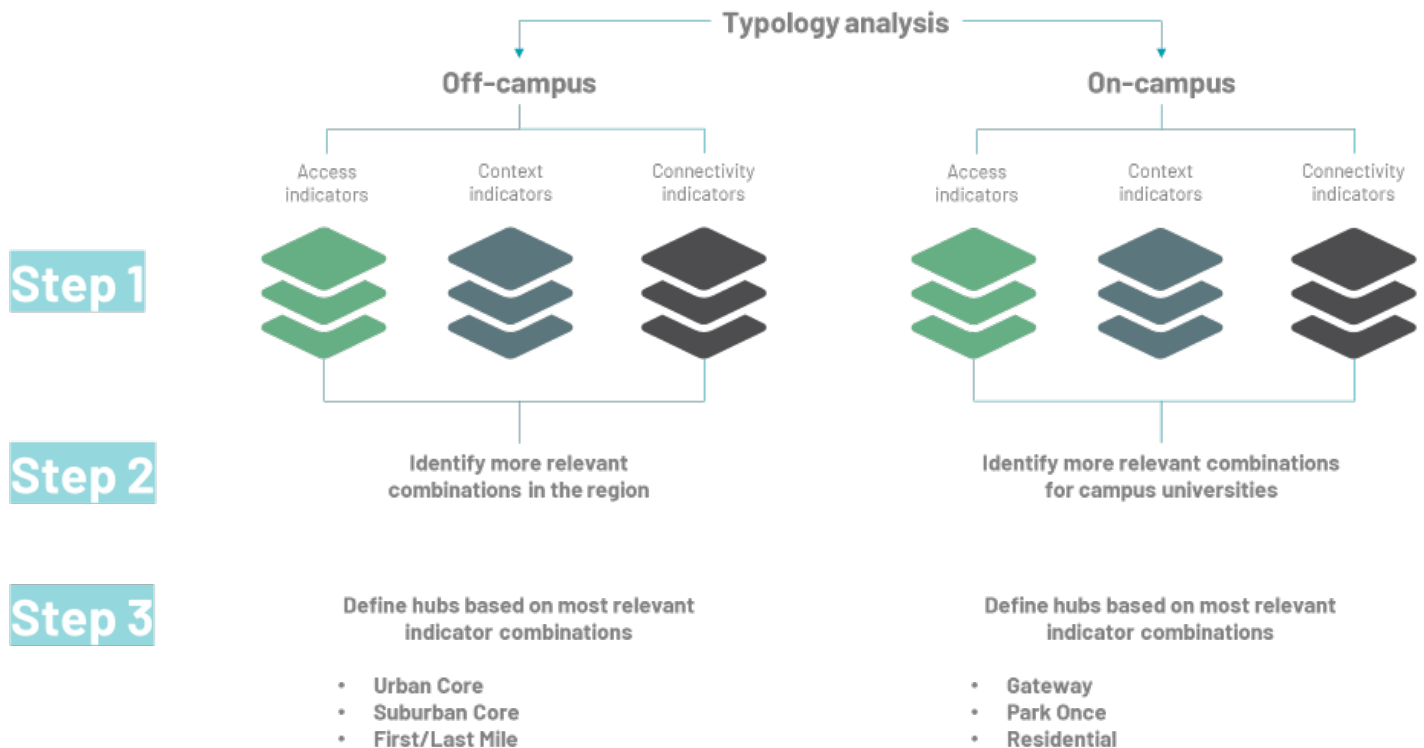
Typology analysis

Off-campus

Access indicators

Context indicators

Connectivity indicators

On-campus

Access indicators

Context indicators

Connectivity indicators

Step 1

Step 2

Identify more relevant combinations in the region

Identify more relevant combinations for campus universities

Step 3

Define hubs based on most relevant indicator combinations

- Urban Core
- Suburban Core
- First/Last Mile

Define hubs based on most relevant indicator combinations

- Gateway
- Park Once
- Residential